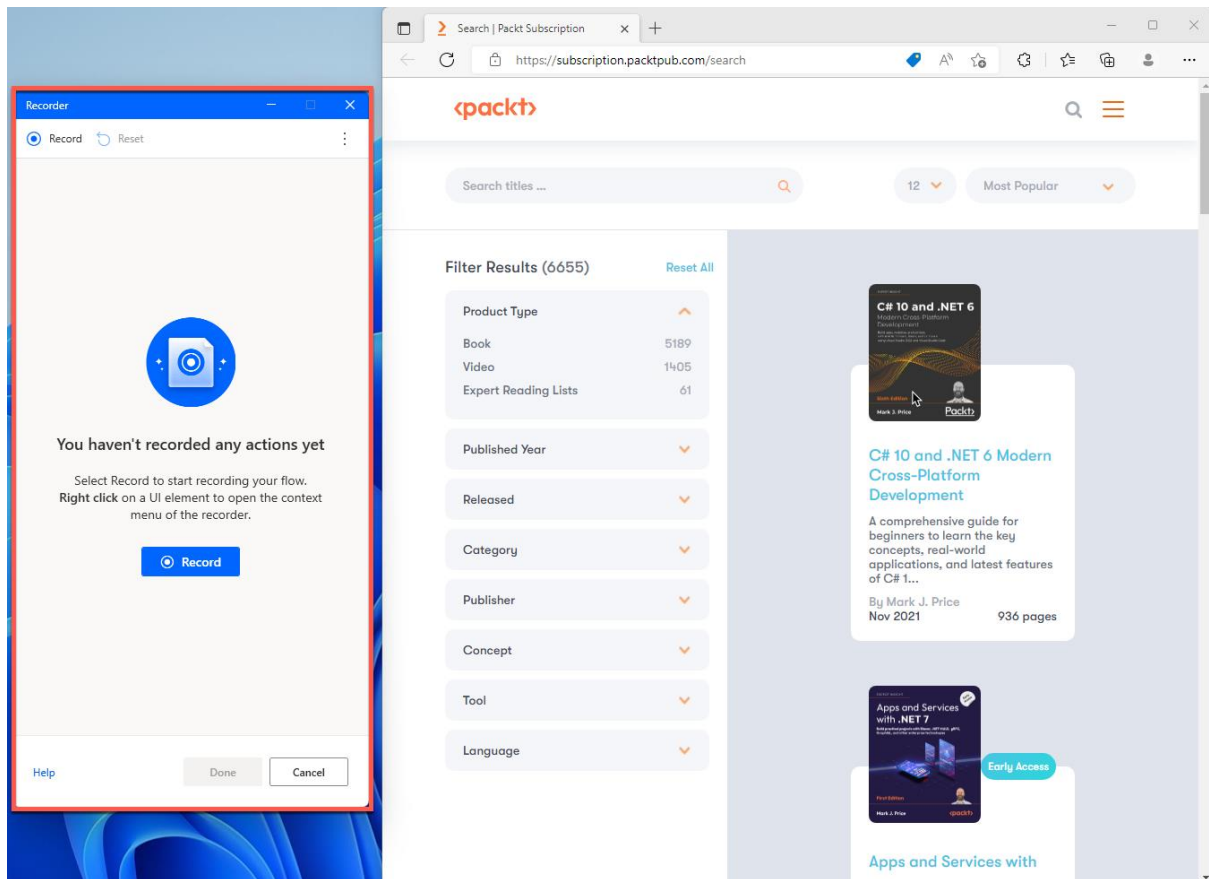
Recorder

Record Reset

You haven't recorded any actions yet

Select Record to start recording your flow. **Right click** on a UI element to open the context menu of the recorder.

Record

Help Done Cancel

Search | Packt Subscription

https://subscription.packtpub.com/search

‹packt›

Search titles ...

12

Most Popular

Filter Results (6655) Reset All

Product Type

| Book | 5189 |
|---|---|
| Video | 1405 |
| Expert Reading Lists | 61 |

Published Year

Released

Category

Publisher

Concept

Tool

Language

C# 10 and .NET 6
Modern Cross-Platform Development
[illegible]
Sixth Edition
Mark J. Price
Packt›

C# 10 and .NET 6 Modern Cross-Platform Development

A comprehensive guide for beginners to learn the key concepts, real-world applications, and latest features of C# 1...

By Mark J. Price
Nov 2021 936 pages

Apps and Services with .NET 7
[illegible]
First Edition
Mark J. Price
‹packt›

Early Access

Apps and Services with